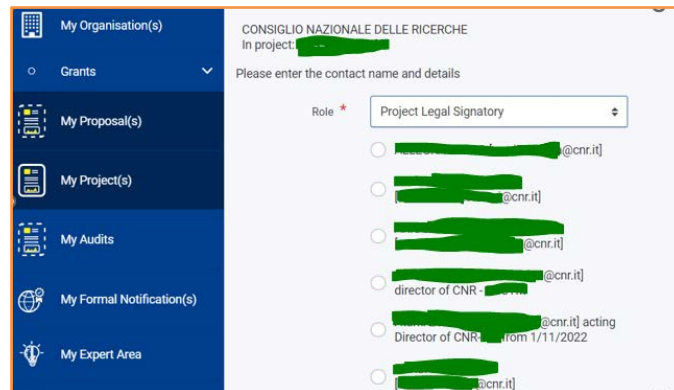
My Organisation(s)
Grants
My Proposal(s)
My Project(s)
My Audits
My Formal Notification(s)
My Expert Area

CONSIGLIO NAZIONALE DELLE RICERCHE
In project: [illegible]

Please enter the contact name and details

Role *
Project Legal Signatory

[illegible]@cnr.it]

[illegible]@cnr.it]

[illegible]@cnr.it]

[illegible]@cnr.it]
director of CNR - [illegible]

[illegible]@cnr.it] acting
Director of CNR-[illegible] from 1/11/2022

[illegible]@cnr.it]